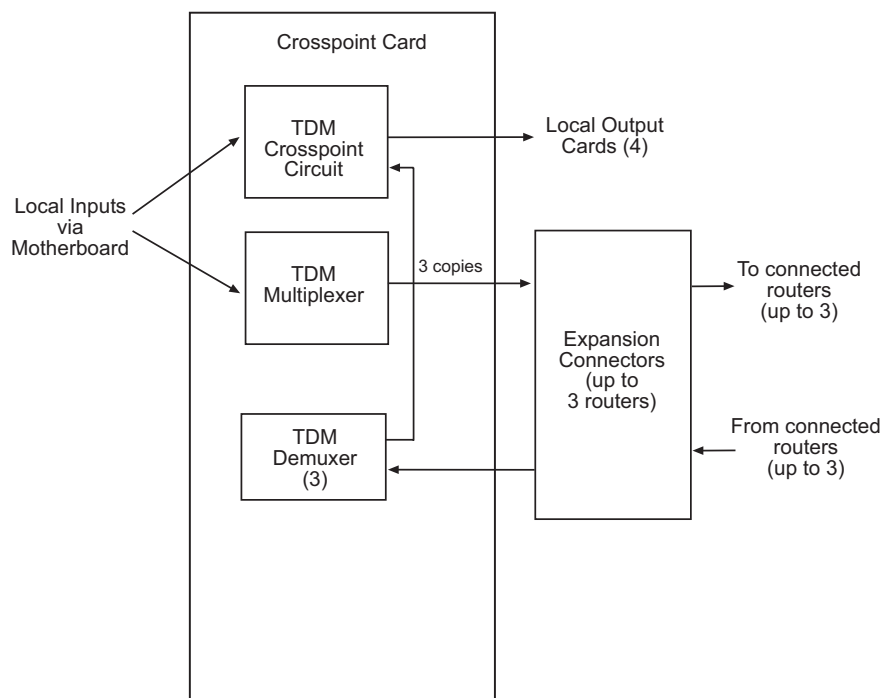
Crosspoint Card

TDM Crosspoint Circuit

Local Output Cards (4)

Local Inputs via Motherboard

TDM Multiplexer

3 copies

To connected routers (up to 3)

Expansion Connectors (up to 3 routers)

From connected routers (up to 3)

TDM Demuxer (3)